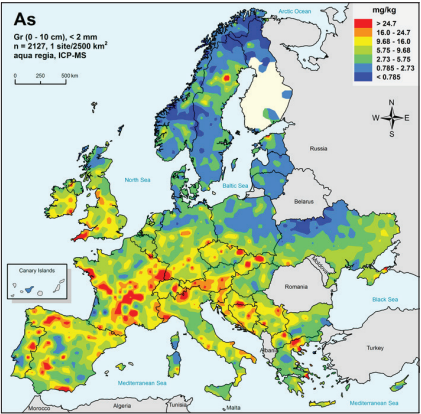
As

Gr (0 - 10 cm), < 2 mm
n = 2127, 1 site/2500 km$^2$
aqua regia, ICP-MS

0 250 500 km

Arctic Ocean

mg/kg
> 24.7
16.0 - 24.7
9.68 - 16.0
5.75 - 9.68
2.73 - 5.75
0.785 - 2.73
< 0.785

N
W E
S

Russia

North Sea

Baltic Sea

Belarus

Canary Islands

Romania

Black Sea

Albania

Turkey

Mediterranean Sea

Mediterranean Sea

Morocco

Algeria

Tunisia

Malta